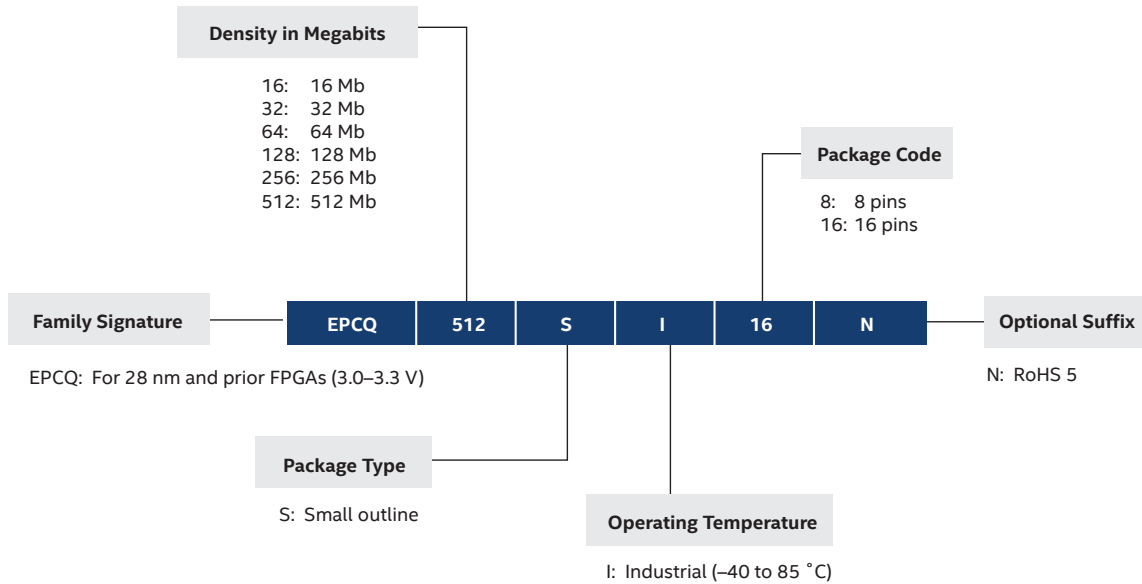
Density in Megabits

16: 16 Mb
32: 32 Mb
64: 64 Mb
128: 128 Mb
256: 256 Mb
512: 512 Mb

Package Code

8: 8 pins
16: 16 pins

Family Signature

EPCQ | 512 | S | I | 16 | N

Optional Suffix

EPCQ: For 28 nm and prior FPGAs (3.0–3.3 V)

N: RoHS 5

Package Type

S: Small outline

Operating Temperature

I: Industrial (–40 to 85 ˚C)